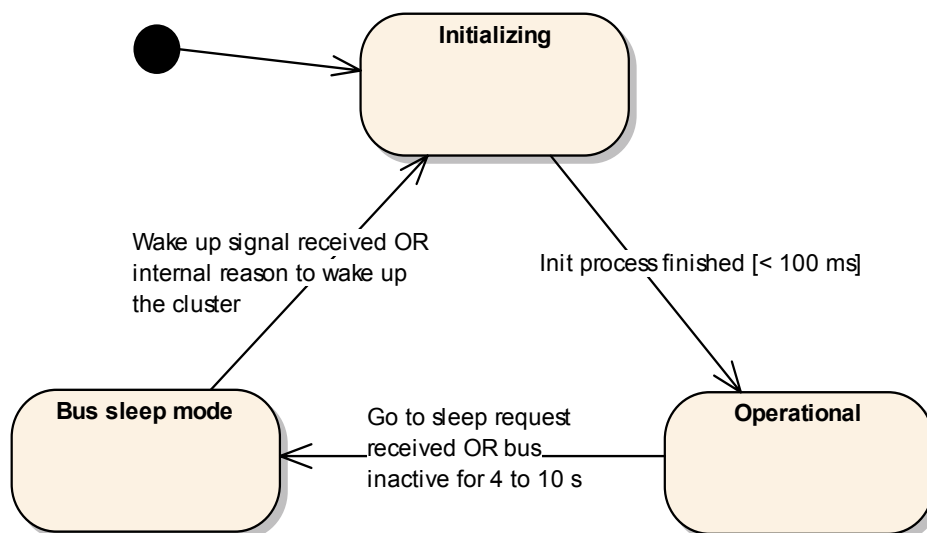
Initializing

Wake up signal received OR internal reason to wake up the cluster

Init process finished [< 100 ms]

Bus sleep mode

Go to sleep request received OR bus inactive for 4 to 10 s

Operational